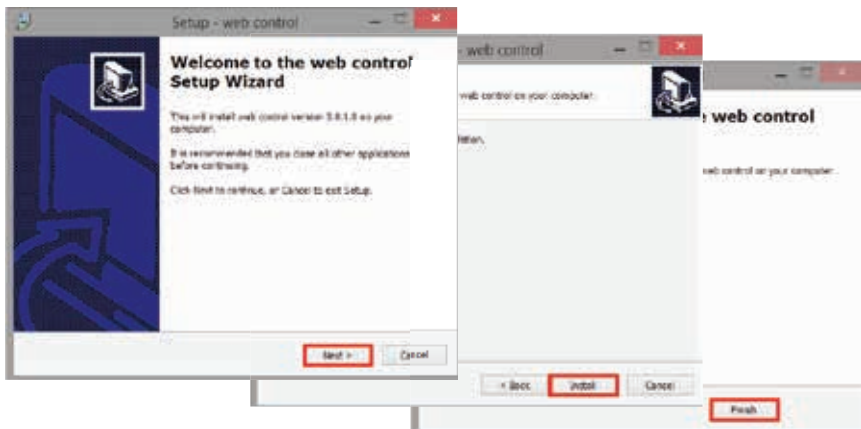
Setup - web control

Welcome to the web control Setup Wizard

This will install web control version 5.0.1.0 on your computer.

It is recommended that you close all other applications before continuing.

Click Next to continue, or Cancel to exit Setup.

Next >

Cancel

- web control

web control on your computer.

llation.

< Back

Install

Cancel

e web control

web control on your computer.

Finish